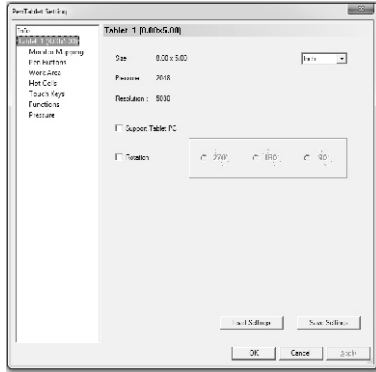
PenTablet Setting

Info
Tablet 1 (8.00x5.00)
Monitor Mapping
Pen Buttons
Work Area
Hot Cells
Touch Keys
Functions
Pressure

Tablet 1 (8.00x5.00)

Size 8.00 x 5.00

Inch

Pressure 2048

Resolution : 5080

Support Tablet PC

Rotation

270

180

90

Load Settings

Save Settings

OK

Cancel

Apply